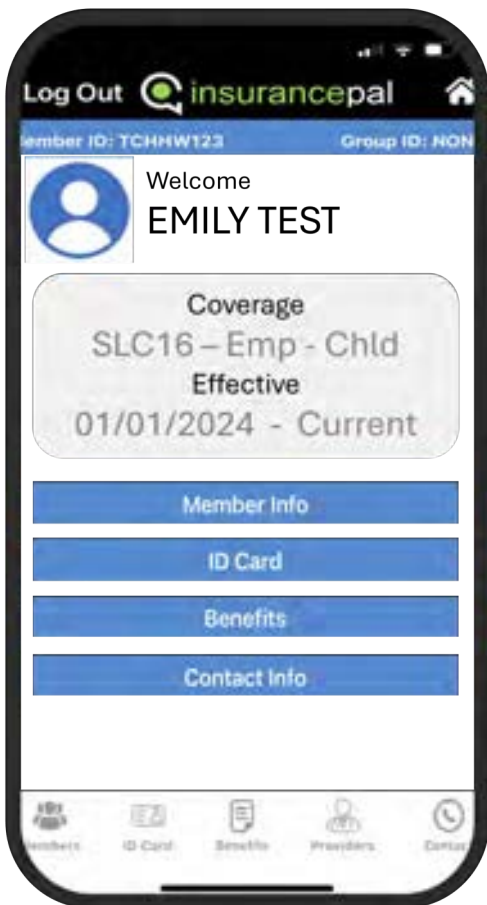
Log Out insurancepal

ember ID: TCHHW123 Group ID: NON

Welcome
EMILY TEST

Coverage
SLC16 – Emp - Chld
Effective
01/01/2024 - Current

Member Info

ID Card

Benefits

Contact Info

Members ID Card Benefits Providers Conta